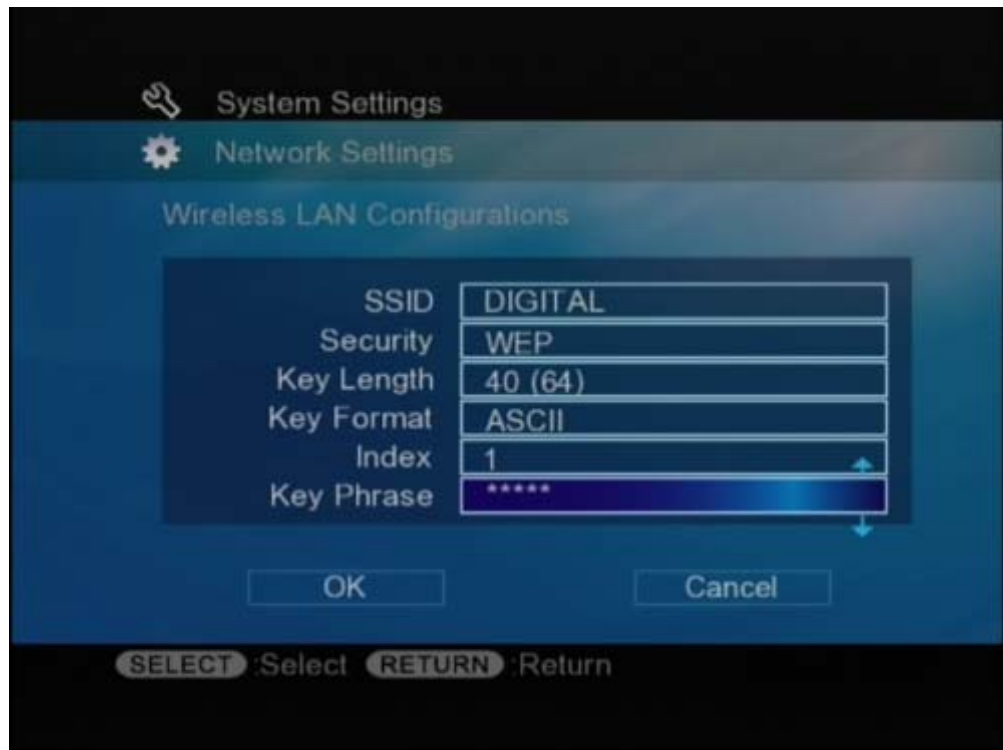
System Settings

Network Settings

Wireless LAN Configurations

| | |
|---|---|
| SSID | DIGITAL |
| Security | WEP |
| Key Length | 40 (64) |
| Key Format | ASCII |
| Index | 1 |
| Key Phrase | ***** |

OK Cancel

SELECT :Select RETURN :Return